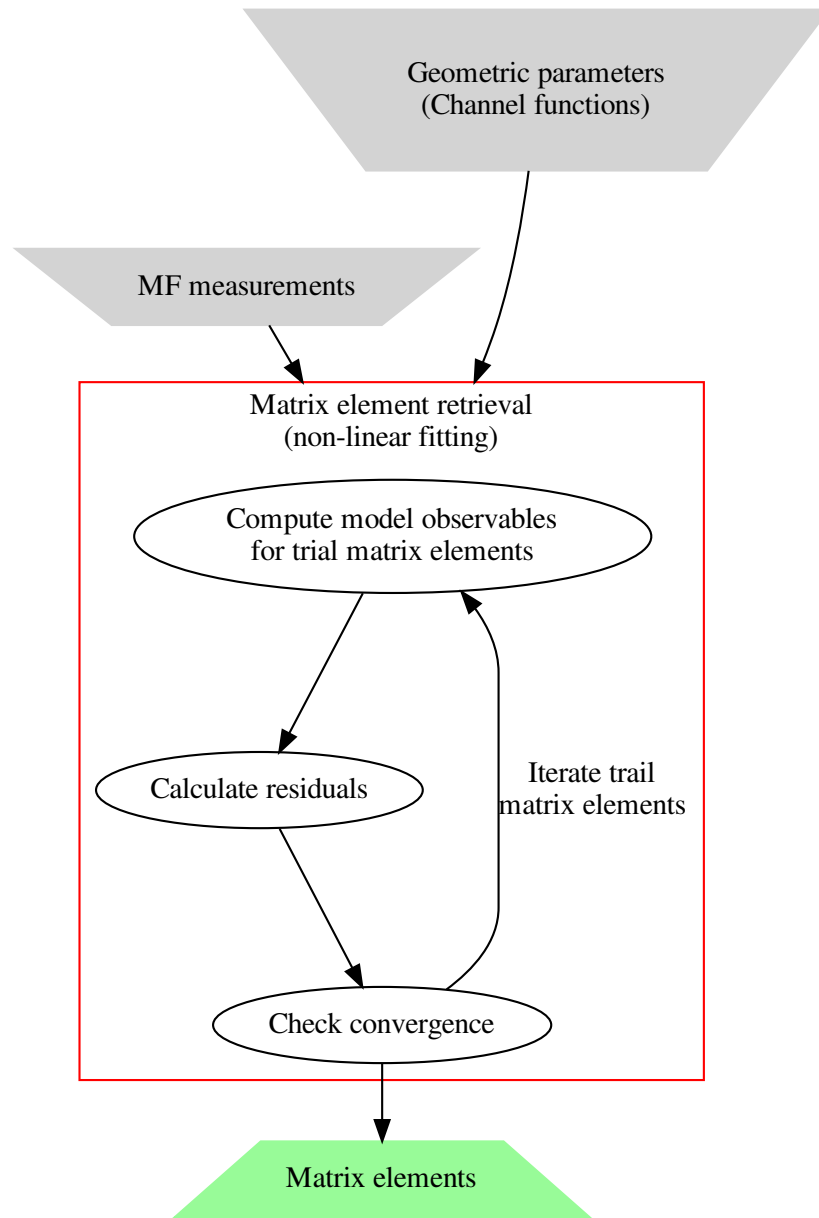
Geometric parameters
(Channel functions)

MF measurements

Matrix element retrieval
(non-linear fitting)

Compute model observables
for trial matrix elements

Calculate residuals

Iterate trail
matrix elements

Check convergence

Matrix elements